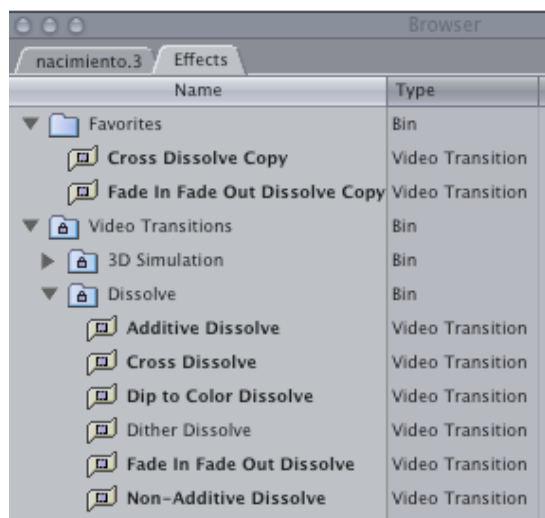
Browser

nacimiento.3 | Effects

| Name | Type |
|---|---|
| Favorites | Bin |
| Cross Dissolve Copy | Video Transition |
| Fade In Fade Out Dissolve Copy | Video Transition |
| Video Transitions | Bin |
| 3D Simulation | Bin |
| Dissolve | Bin |
| Additive Dissolve | Video Transition |
| Cross Dissolve | Video Transition |
| Dip to Color Dissolve | Video Transition |
| Dither Dissolve | Video Transition |
| Fade In Fade Out Dissolve | Video Transition |
| Non-Additive Dissolve | Video Transition |